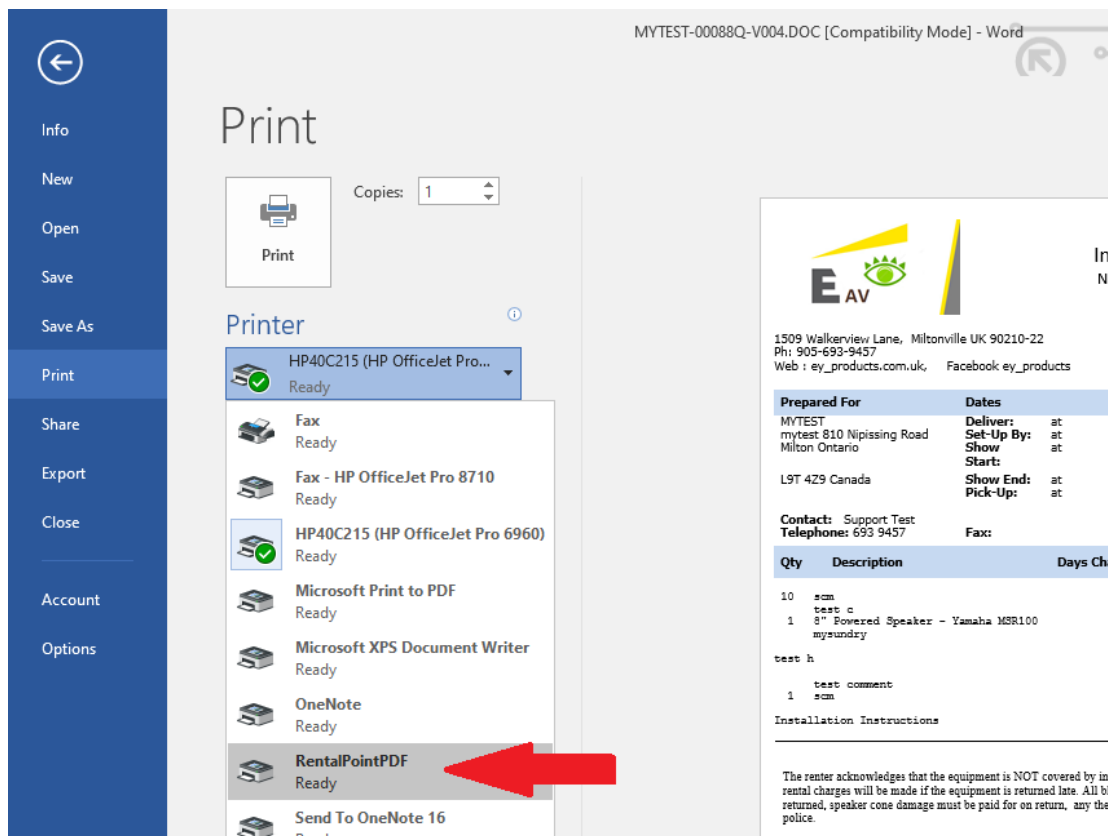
MYTEST-00088Q-V004.DOC [Compatibility Mode] - Word

Info
New
Open
Save
Save As
Print
Share
Export
Close
Account
Options

Print

Print

Copies: 1

Printer

HP40C215 (HP OfficeJet Pro...
Ready

Fax
Ready
Fax - HP OfficeJet Pro 8710
Ready
HP40C215 (HP OfficeJet Pro 6960)
Ready
Microsoft Print to PDF
Ready
Microsoft XPS Document Writer
Ready
OneNote
Ready
RentalPointPDF
Ready
Send To OneNote 16

E AV

In
N

1509 Walkerview Lane, Miltonville UK 90210-22
Ph: 905-693-9457
Web : ey_products.com.uk, Facebook ey_products

| Prepared For | Dates | |
|---|---|---|
| MYTEST mytest 810 Nipissing Road Milton Ontario | Deliver: Set-Up By: Show Start: | at at at |
| L9T 4Z9 Canada | Show End: Pick-Up: | at at |

Contact: Support Test
Telephone: 693 9457 Fax:

| Qty | Description | Days Ch |
|---|---|---|

10 scm
test c
1 8" Powered Speaker - Yamaha MSR100
mysundry

test h

test comment
1 scm

Installation Instructions

The renter acknowledges that the equipment is NOT covered by in
rental charges will be made if the equipment is returned late. All b
returned, speaker cone damage must be paid for on return, any the
police.